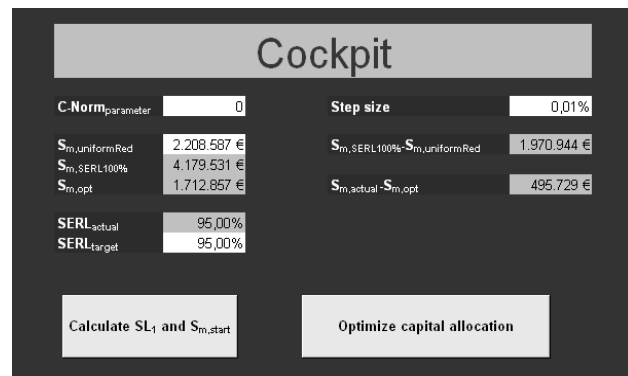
Cockpit

C-Norm$_{parameter}$ 0

Step size 0,01%

S$_{m,uniformRed}$ 2.208.587 €

S$_{m,SERL100\%}$ 4.179.531 €

S$_{m,opt}$ 1.712.857 €

S$_{m,SERL100\%}$-S$_{m,uniformRed}$ 1.970.944 €

S$_{m,actual}$-S$_{m,opt}$ 495.729 €

SERL$_{actual}$ 95,00%

SERL$_{target}$ 95,00%

Calculate SL$_1$ and S$_{m,start}$

Optimize capital allocation